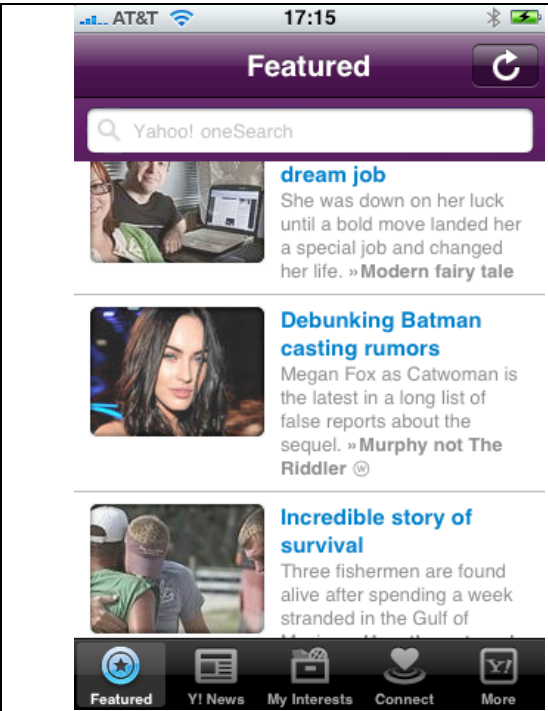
AT&T 17:15

Featured

Yahoo! oneSearch

dream job
She was down on her luck until a bold move landed her a special job and changed her life. »Modern fairy tale

Debunking Batman casting rumors
Megan Fox as Catwoman is the latest in a long list of false reports about the sequel. »Murphy not The Riddler

Incredible story of survival
Three fishermen are found alive after spending a week stranded in the Gulf of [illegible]

Featured Y! News My Interests Connect More